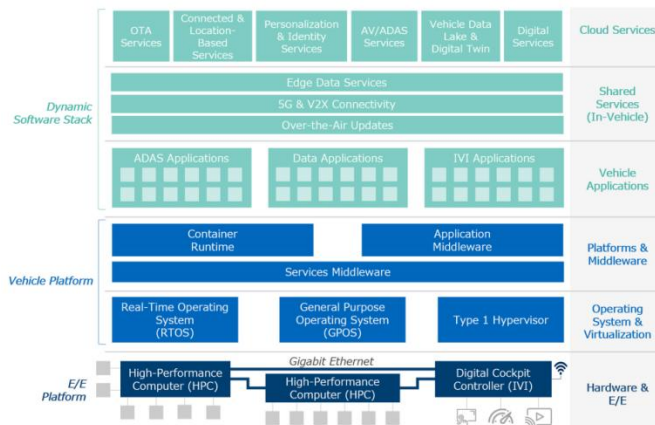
OTA Services

Connected & Location-Based Services

Personalization & Identity Services

AV/ADAS Services

Vehicle Data Lake & Digital Twin

Digital Services

Cloud Services

Dynamic Software Stack

Edge Data Services

5G & V2X Connectivity

Over-the-Air Updates

Shared Services (In-Vehicle)

ADAS Applications

Data Applications

IVI Applications

Vehicle Applications

Container Runtime

Application Middleware

Services Middleware

Platforms & Middleware

Vehicle Platform

Real-Time Operating System (RTOS)

General Purpose Operating System (GPOS)

Type 1 Hypervisor

Operating System & Virtualization

Gigabit Ethernet

E/E Platform

High-Performance Computer (HPC)

High-Performance Computer (HPC)

Digital Cockpit Controller (IVI)

Hardware & E/E